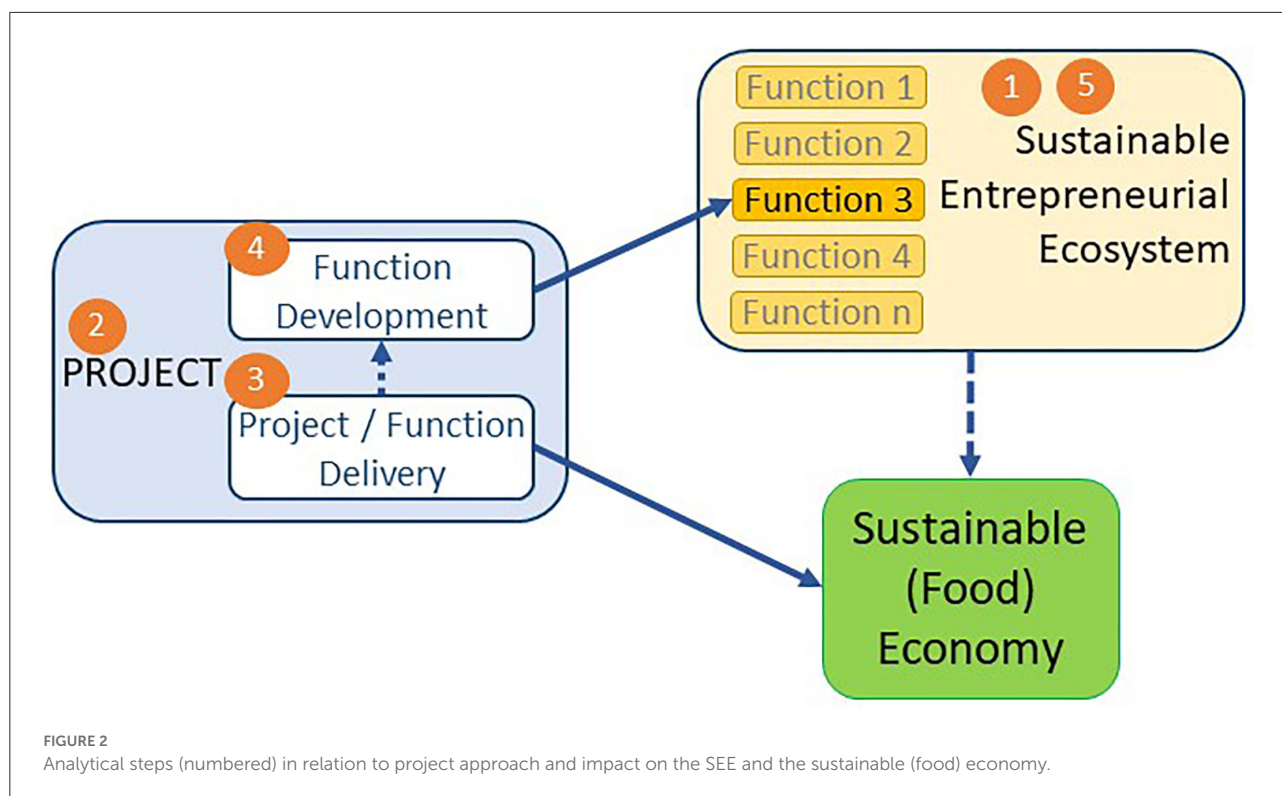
Function 1
Function 2
Function 3
Function 4
Function n

1 5

Sustainable Entrepreneurial Ecosystem

4
Function Development

2
PROJECT

3
Project / Function Delivery

Sustainable (Food) Economy

FIGURE 2
Analytical steps (numbered) in relation to project approach and impact on the SEE and the sustainable (food) economy.